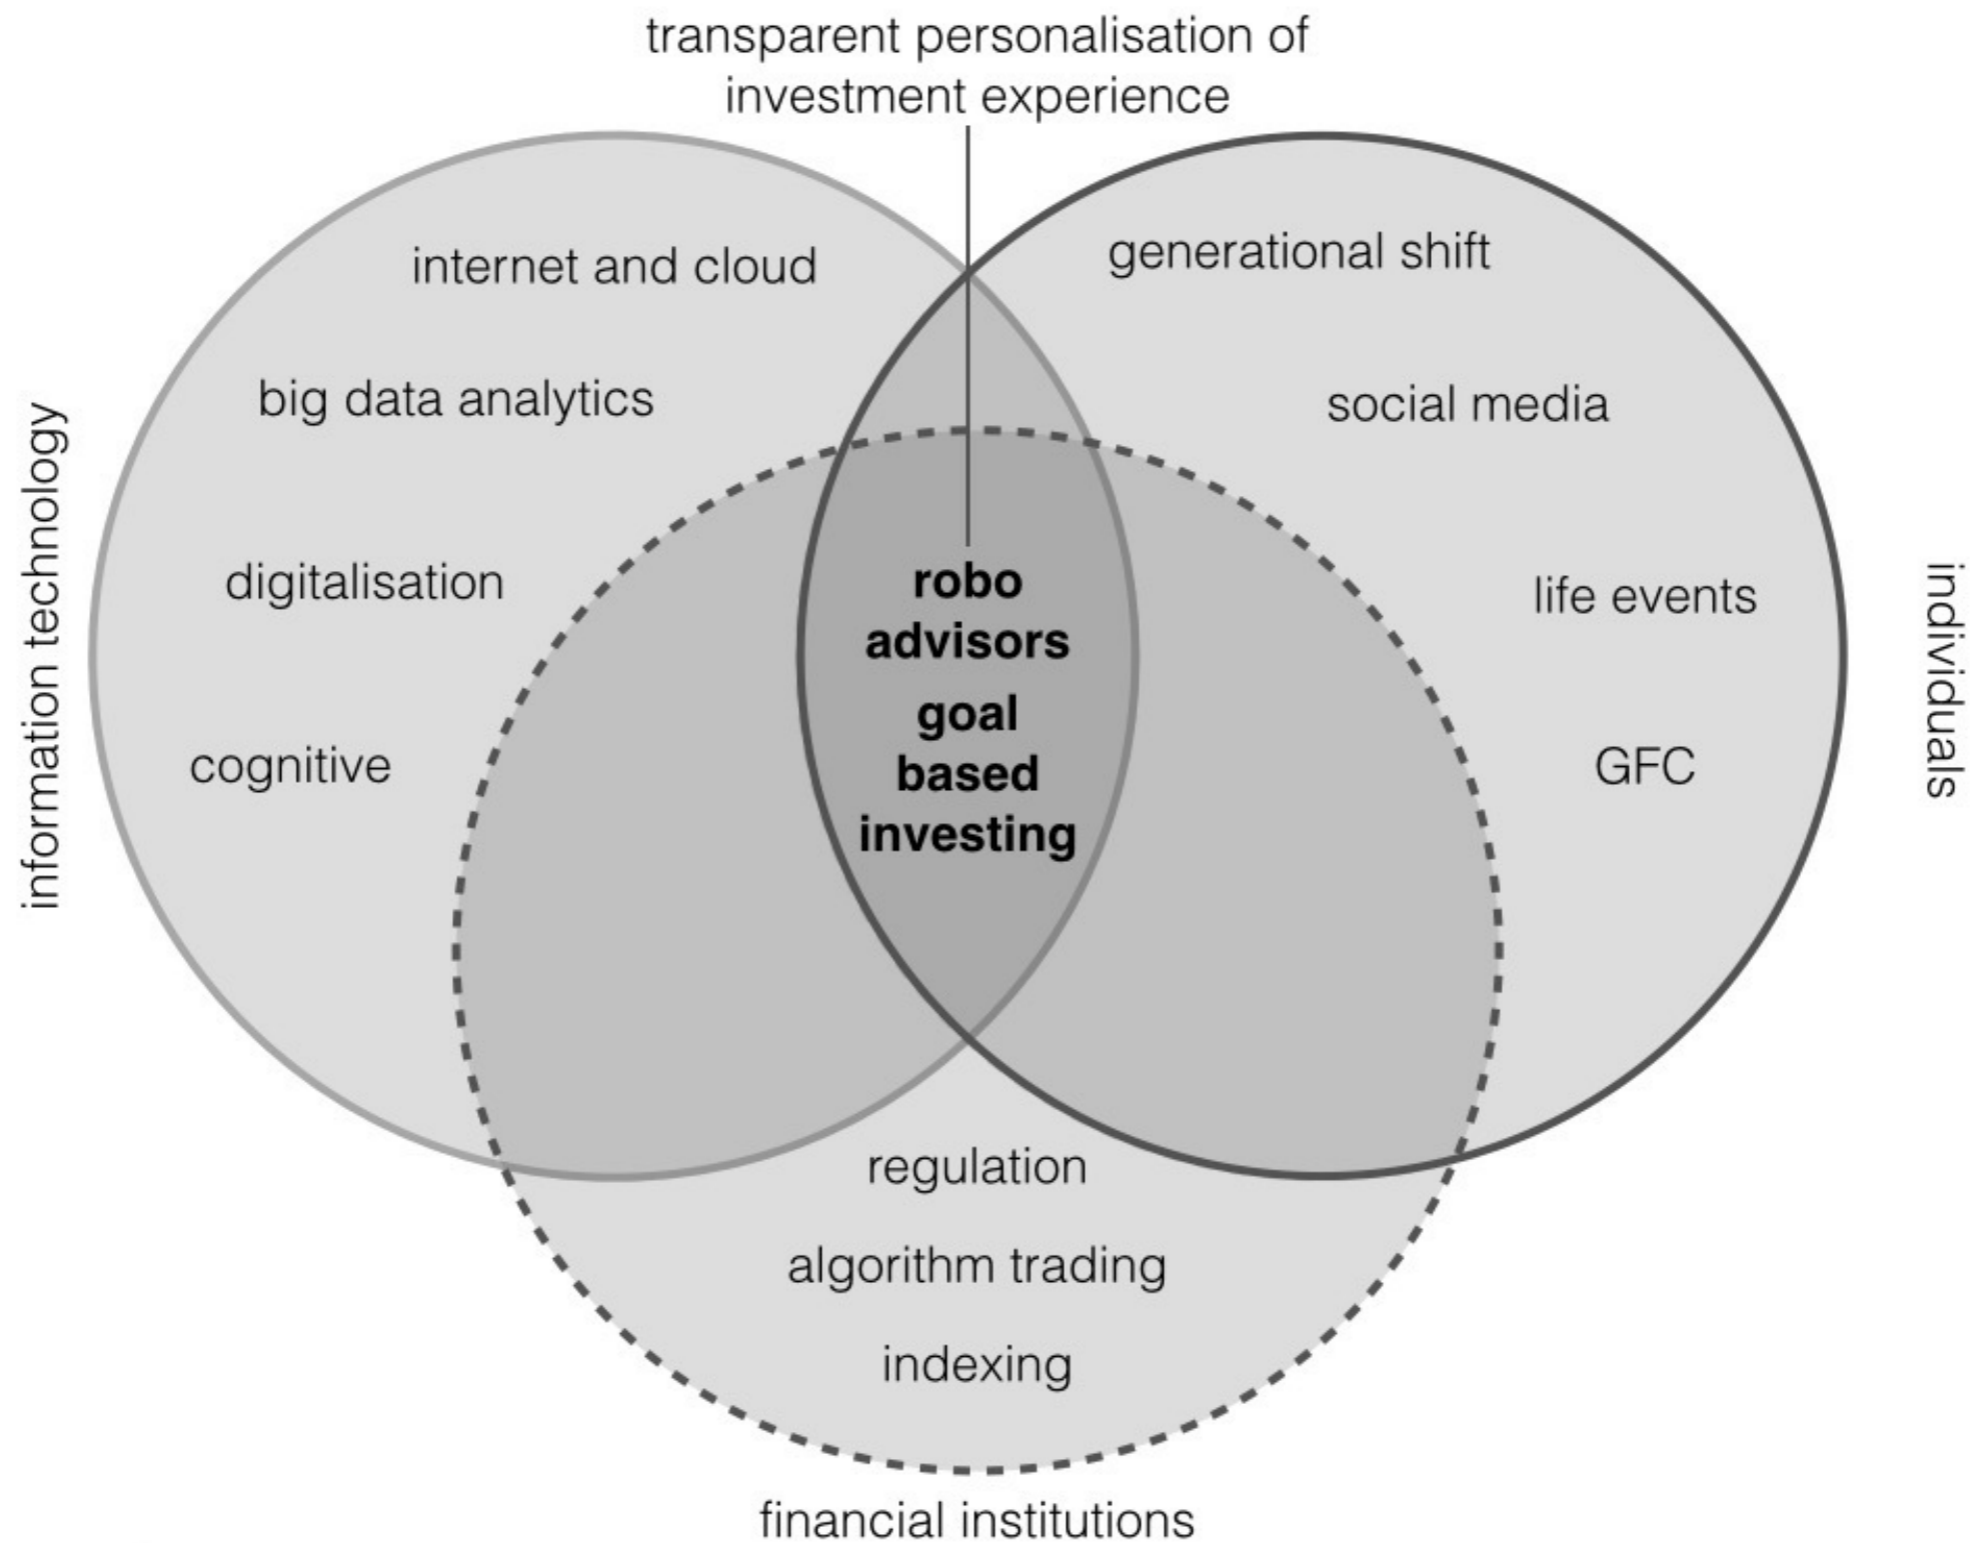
transparent personalisation of investment experience

information technology

internet and cloud

big data analytics

digitalisation

cognitive

generational shift

social media

life events

GFC

individuals

**robo advisors**

**goal based investing**

regulation

algorithm trading

indexing

financial institutions